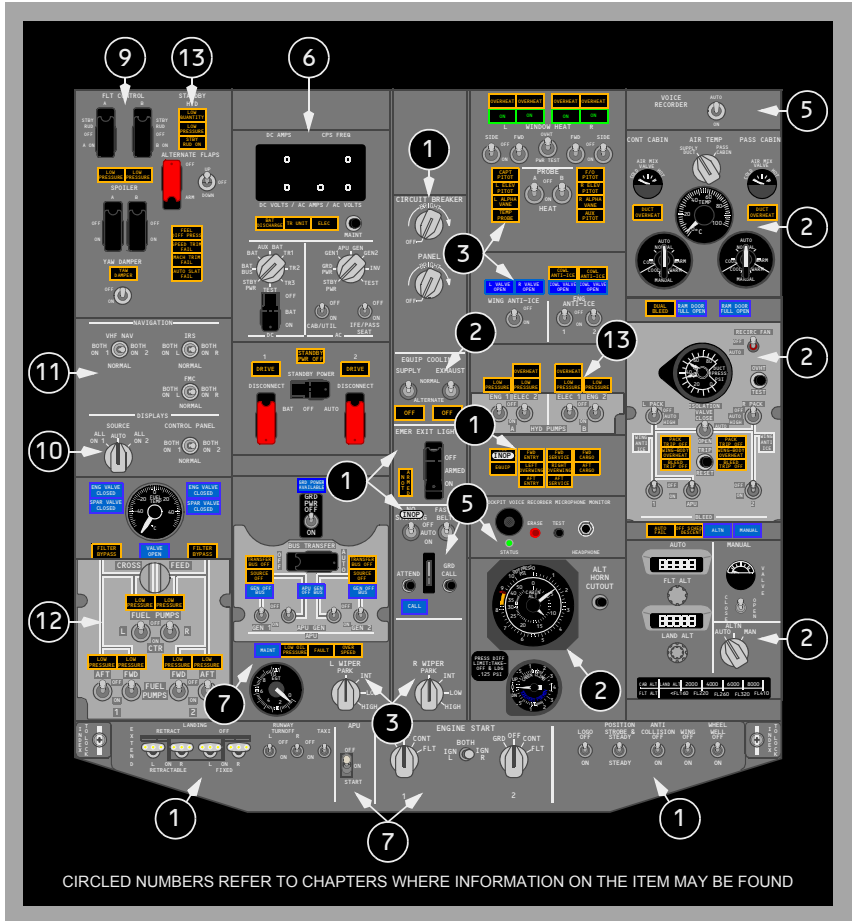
9
13
6
1
5
2
3
2
13
2
11
1
10
1
5
12
2
7
3
2
1
7
1

FLT CONTROL
A B
STBY RUD
OFF
A ON
STBY RUD
OFF
B ON
STANDBY HYD
LOW QUANTITY
LOW PRESSURE
STBY RUD ON
ALTERNATE FLAPS
ARM
OFF
DOWN
LOW PRESSURE
LOW PRESSURE
SPOILER
A B
OFF
ON
FEEL DIFF PRESS
SPEED TRIM FAIL
MACH TRIM FAIL
AUTO SLAT FAIL
YAW DAMPER
YAW DAMPER
OFF
ON

DC AMPS
CPS FREQ
DC VOLTS / AC AMPS / AC VOLTS
BAT DISCHARGE
TR UNIT
ELEC
MAINT
AUX BAT
BAT
BAT BUS
STBY PWR
TEST
TR1
TR2
TR3
APU GEN
GEN1
GEN2
GRD PWR
INV
OFF
BAT
ON
DC
CAB/UTIL
IFE/PASS SEAT
AC

CIRCUIT BREAKER
OFF
BRT
PANEL
OFF
BRT

OVERHEAT
OVERHEAT
OVERHEAT
OVERHEAT
ON
ON
ON
ON
L
WINDOW HEAT
R
SIDE
FWD
OVHT
TEST
FWD
SIDE
PWR TEST
CAPT PITOT
L ELEV PITOT
L ALPHA VANE
TEMP PROBE
PROBE
A
B
HEAT
F/O PITOT
R ELEV PITOT
R ALPHA VANE
AUX PITOT
L VALVE OPEN
R VALVE OPEN
WING ANTI-ICE
OFF
ON
COWL ANTI-ICE
COWL ANTI-ICE
COWL VALVE OPEN
COWL VALVE OPEN
ENG
ANTI-ICE
1
2

VOICE RECORDER
AUTO
ON
CONT CABIN
AIR TEMP
PASS CABIN
AIR MIX VALVE
SUPPLY DUCT
PASS CABIN
AIR MIX VALVE
DUCT OVERHEAT
DUCT OVERHEAT
TEMP
AUTO
NORMAL
COOL
WARM
AUTO
NORMAL
COOL
WARM
OFF
OFF
DUAL BLEED
RAM DOOR FULL OPEN
RAM DOOR FULL OPEN
RECIRC FAN
OFF
AUTO
DUCT PRESS PSI
OVHT TEST
L PACK
ISOLATION VALVE
CLOSE
AUTO
OPEN
R PACK
PACK TRIP OFF
WING-BODY OVERHEAT
BLEED TRIP OFF
PACK TRIP OFF
WING-BODY OVERHEAT
BLEED TRIP OFF
APU
BLEED
1
2
AUTO FAIL
OFF SCHED DESCENT
ALTN
MANUAL
AUTO
MANUAL
FLT ALT
LAND ALT
VALVE
CLOSE
OPEN
ALTN
AUTO
MAN

NAVIGATION
VHF NAV
BOTH ON 1
NORMAL
BOTH ON 2
IRS
BOTH ON L
NORMAL
BOTH ON R
FMC
BOTH ON L
NORMAL
BOTH ON R
DISPLAYS
SOURCE
ALL ON 1
AUTO
ALL ON 2
CONTROL PANEL
BOTH ON 1
NORMAL
BOTH ON 2

1
STANDBY PWR OFF
2
DRIVE
DRIVE
STANDBY POWER
DISCONNECT
DISCONNECT
BAT
OFF
AUTO

EQUIP COOLING
SUPPLY
EXHAUST
NORMAL
ALTERNATE
OFF
OFF
LOW PRESSURE
OVERHEAT
LOW PRESSURE
OVERHEAT
LOW PRESSURE
LOW PRESSURE
ENG 1
ELEC 2
ELEC 1
ENG 2
A
HYD PUMPS
B
EMER EXIT LIGHTS
OFF
ARMED
ON
NOT ARMED
INOP
EQUIP
FWD ENTRY
LEFT OVERWING
AFT ENTRY
FWD SERVICE
RIGHT OVERWING
AFT SERVICE
FWD CARGO
AFT CARGO
INOP
FASTEN BELTS
OFF
AUTO
ON
ATTEND
GRD CALL
CALL
COCKPIT VOICE RECORDER MICROPHONE MONITOR
ERASE
TEST
STATUS
HEADPHONE

GRD POWER AVAILABLE
GRD PWR
OFF
ON
BUS TRANSFER
OFF
AUTO
TRANSFER BUS OFF
SOURCE OFF
GEN OFF BUS
APU GEN OFF BUS
GEN OFF BUS
TRANSFER BUS OFF
SOURCE OFF
GEN OFF BUS
GEN 1
APU GEN
APU
GEN 2

ENG VALVE CLOSED
SPAR VALVE CLOSED
ENG VALVE CLOSED
SPAR VALVE CLOSED
FILTER BYPASS
VALVE OPEN
FILTER BYPASS
CROSSFEED
LOW PRESSURE
LOW PRESSURE
FUEL PUMPS
L
CTR
R
LOW PRESSURE
LOW PRESSURE
LOW PRESSURE
LOW PRESSURE
AFT
FWD
FUEL PUMPS
FWD
AFT
1
2

MAINT
LOW OIL PRESSURE
FAULT
OVER SPEED
L WIPER
PARK
INT
LOW
HIGH
R WIPER
PARK
INT
LOW
HIGH

ALT HORN CUTOUT
PRESS DIFF LIMIT: TAKE-OFF & LDG .125 PSI

LND ALT
FLT ALT
2000
4000
6000
8000
FL210
FL260
FL320
FL410

LANDING
RETRACT
OFF
EXTEND
ON
L
R
RETRACTABLE
L
R
FIXED
RUNWAY TURNOFF
L
R
OFF
ON
TAXI
OFF
ON
APU
OFF
ON
START
ENGINE START
GRD
OFF
CONT
FLT
BOTH
IGN L
IGN R
GRD
OFF
CONT
FLT
1
2
LOGO
OFF
ON
POSITION
STROBE & STEADY
OFF
STEADY
ANTI COLLISION
OFF
ON
WING
OFF
ON
WHEEL WELL
OFF
ON

CIRCLED NUMBERS REFER TO CHAPTERS WHERE INFORMATION ON THE ITEM MAY BE FOUND